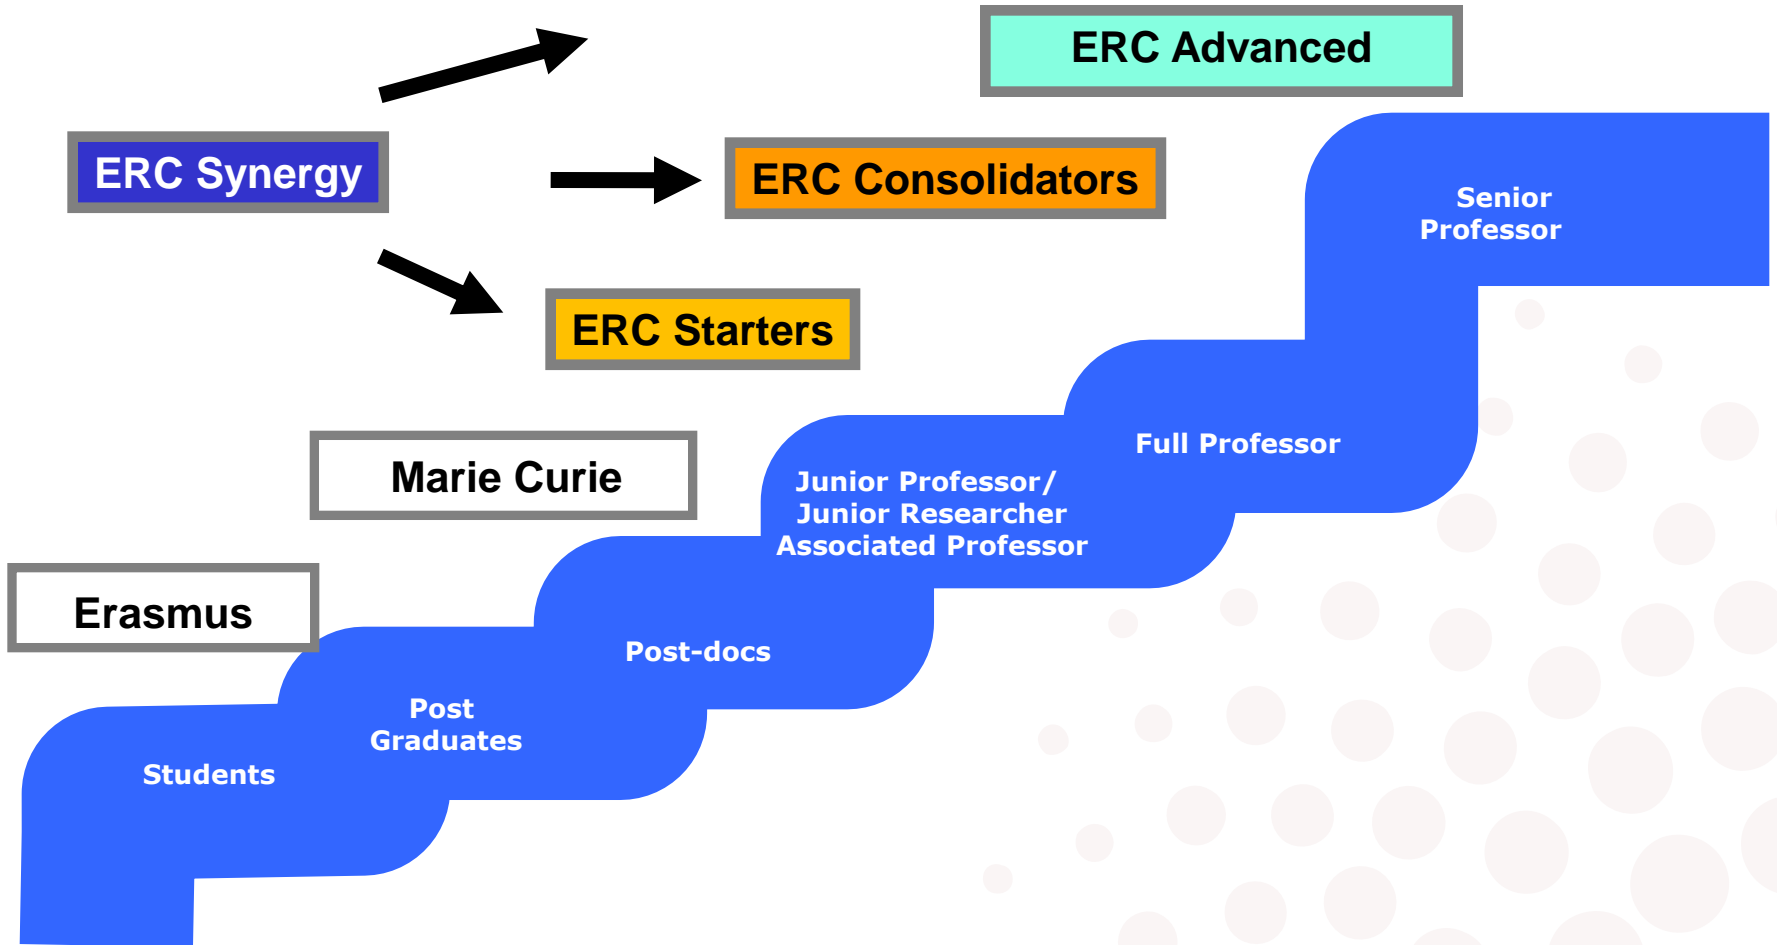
ERC Advanced

ERC Synergy

ERC Consolidators

ERC Starters

Senior Professor

Marie Curie

Full Professor

Junior Professor/
Junior Researcher
Associated Professor

Erasmus

Post-docs

Post Graduates

Students